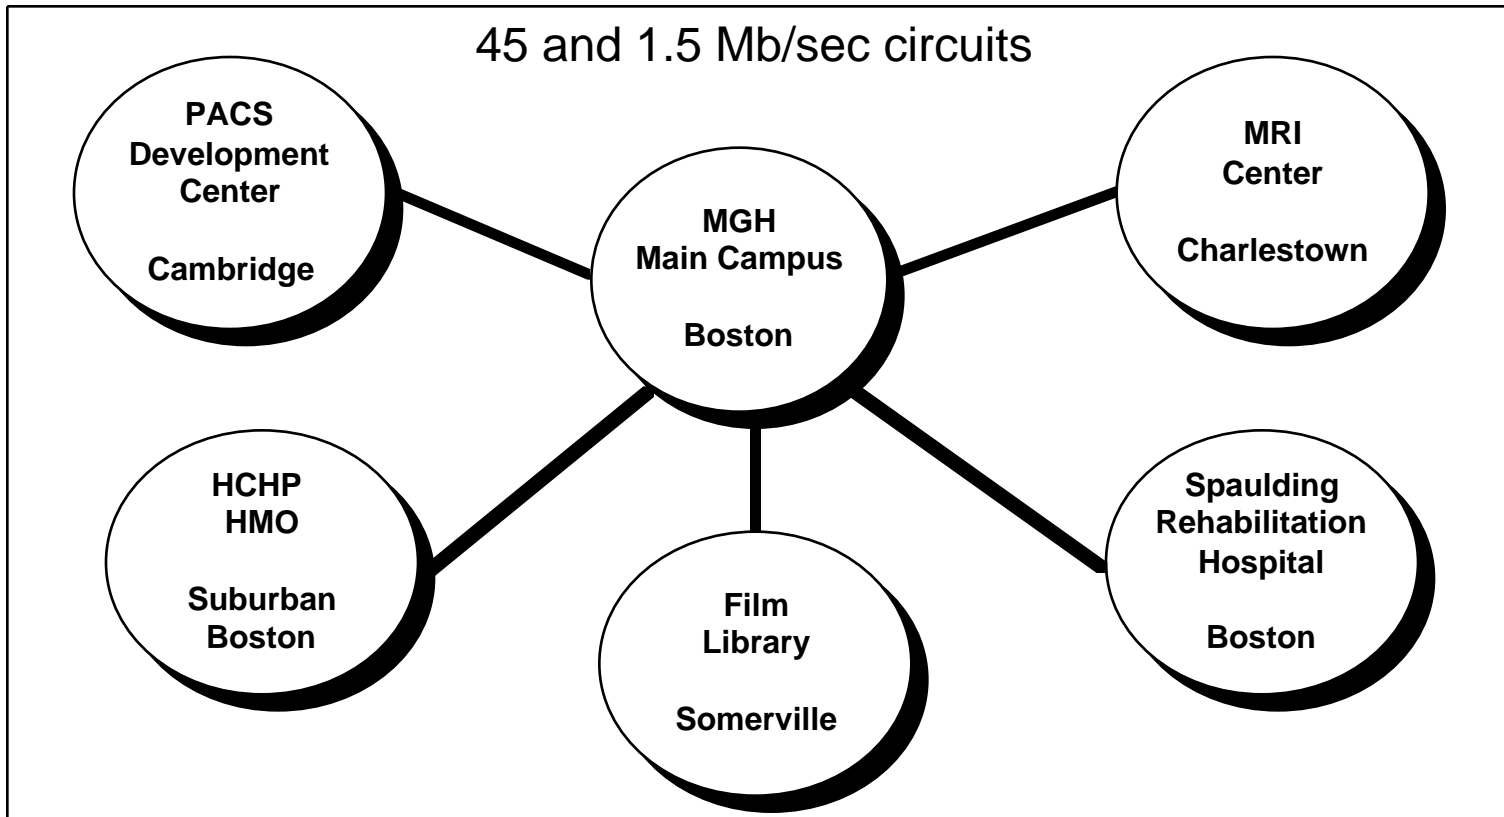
45 and 1.5 Mb/sec circuits

PACS
Development
Center

Cambridge

MGH
Main Campus

Boston

MRI
Center

Charlestown

HCHP
HMO

Suburban
Boston

Film
Library

Somerville

Spaulding
Rehabilitation
Hospital

Boston